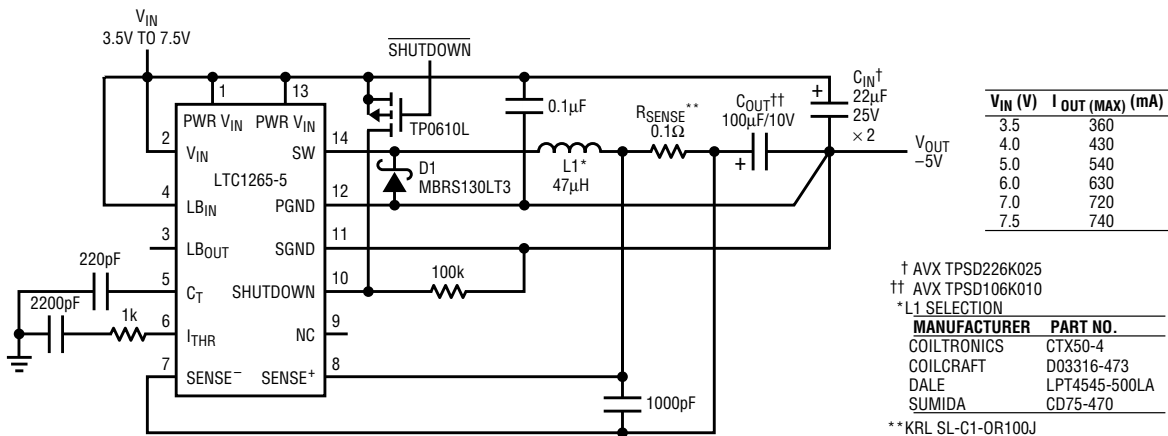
$V_{IN}$
3.5V TO 7.5V

$\overline{SHUTDOWN}$

1 13
PWR $V_{IN}$ PWR $V_{IN}$
2 $V_{IN}$ SW 14
LTC1265-5
4 $LB_{IN}$ PGND 12
3 $LB_{OUT}$ SGND 11
5 $C_T$ SHUTDOWN 10
6 $I_{THR}$ NC 9
7 $SENSE^-$ $SENSE^+$ 8

TP0610L
D1
MBRS130LT3
0.1μF
L1*
47μH
$R_{SENSE}$**
0.1Ω
$C_{OUT}$††
100μF/10V
$C_{IN}$†
22μF
25V
×2
$V_{OUT}$
–5V
100k
220pF
2200pF
1k
1000pF

| $V_{IN}$ (V) | $I_{OUT\ (MAX)}$ (mA) |
|---|---|
| 3.5 | 360 |
| 4.0 | 430 |
| 5.0 | 540 |
| 6.0 | 630 |
| 7.0 | 720 |
| 7.5 | 740 |

† AVX TPSD226K025
†† AVX TPSD106K010
*L1 SELECTION

| MANUFACTURER | PART NO. |
|---|---|
| COILTRONICS | CTX50-4 |
| COILCRAFT | D03316-473 |
| DALE | LPT4545-500LA |
| SUMIDA | CD75-470 |

**KRL SL-C1-OR100J